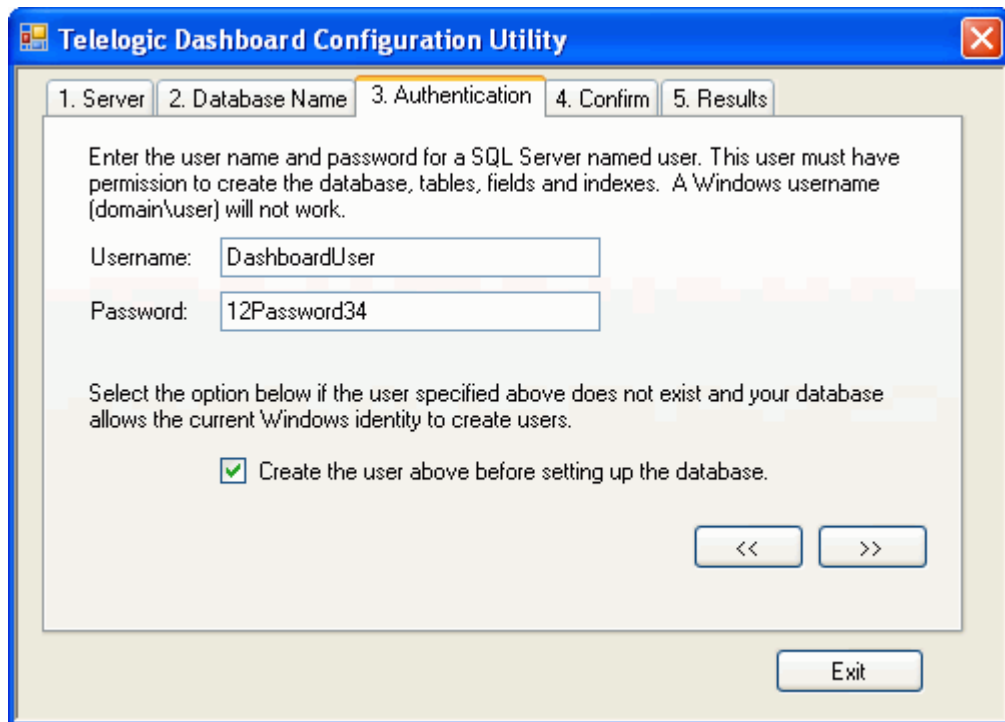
Telelogic Dashboard Configuration Utility

1. Server
2. Database Name
3. Authentication
4. Confirm
5. Results

Enter the user name and password for a SQL Server named user. This user must have permission to create the database, tables, fields and indexes. A Windows username (domain\user) will not work.

Username: DashboardUser

Password: 12Password34

Select the option below if the user specified above does not exist and your database allows the current Windows identity to create users.

Create the user above before setting up the database.

<<
>>

Exit